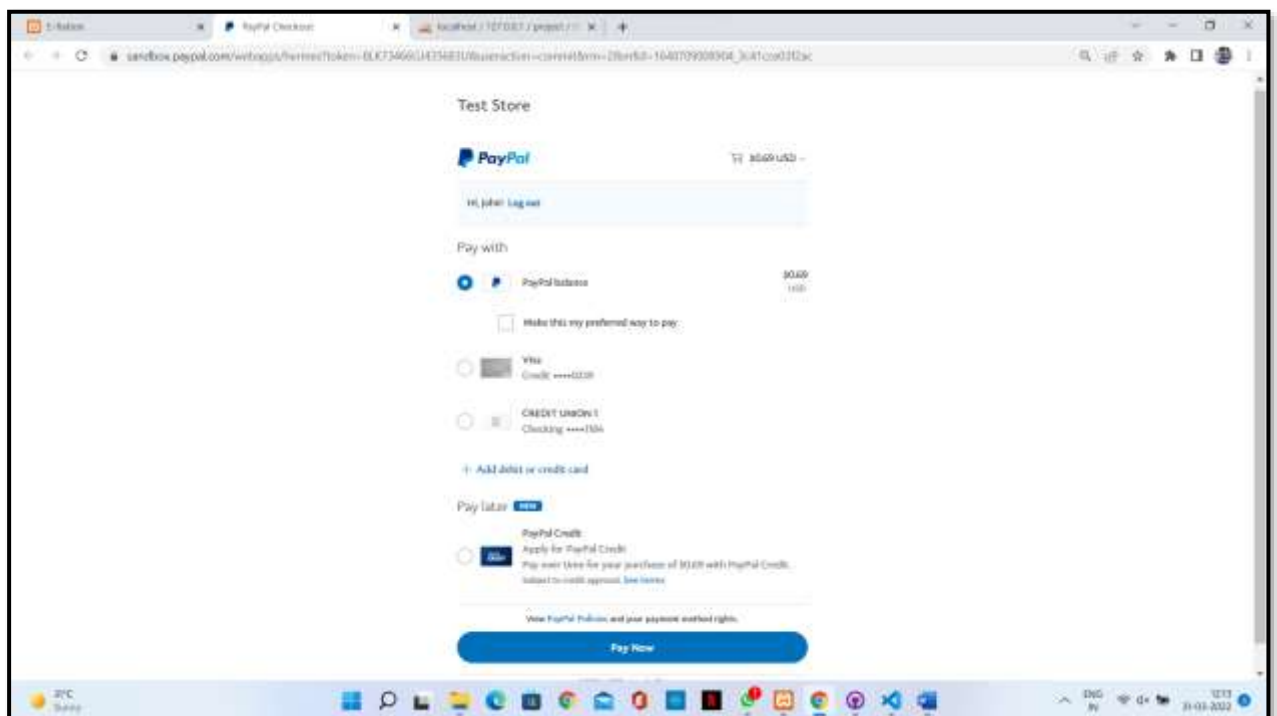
E-Raksa | PayPal Checkout | localhost / 127.0.0.1 / project / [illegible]

sandbox.paypal.com/webapps/hermes?token=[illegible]

Test Store

PayPal

$0.69 USD

Hi, John! Log out

Pay with

PayPal balance

$0.69 USD

Make this my preferred way to pay

Visa
Credit ••••0239

CREDIT UNION 1
Checking ••••1504

+ Add debit or credit card

Pay later NEW

PayPal Credit
Apply for PayPal Credit
Pay over time for your purchase of $0.69 with PayPal Credit.
Subject to credit approval. See terms

View PayPal Policies and your payment method rights.

Pay Now

31°C
Sunny

ENG
IN

12:13
31-03-2022